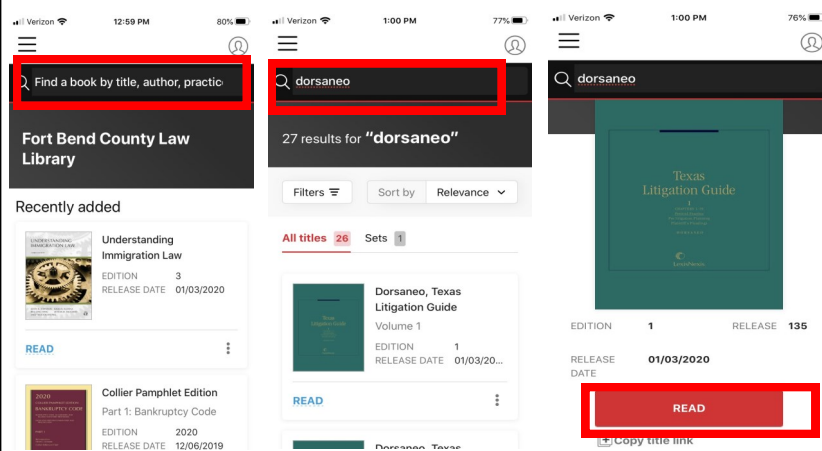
Verizon 12:59 PM 80%

Find a book by title, author, practic

Fort Bend County Law Library

Recently added

UNDERSTANDING IMMIGRATION LAW

Understanding Immigration Law

EDITION 3
RELEASE DATE 01/03/2020

READ

2020 COLLIER PAMPHLET EDITION BANKRUPTCY CODE

Collier Pamphlet Edition
Part 1: Bankruptcy Code

EDITION 2020
RELEASE DATE 12/06/2019

Verizon 1:00 PM 77%

dorsaneo

27 results for "dorsaneo"

Filters

Sort by Relevance

All titles 26 Sets 1

Texas Litigation Guide

Dorsaneo, Texas Litigation Guide
Volume 1

EDITION 1
RELEASE DATE 01/03/20

READ

Dorsaneo, Texas

Verizon 1:00 PM 76%

dorsaneo

Texas Litigation Guide
1
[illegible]
LexisNexis

EDITION 1 RELEASE 135

RELEASE DATE 01/03/2020

READ

Copy title link